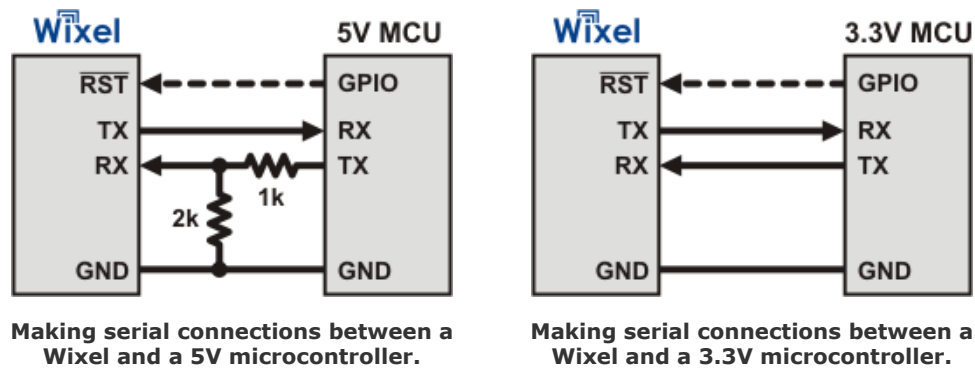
Wixel

5V MCU

$\overline{RST}$

GPIO

TX

RX

RX

TX

1k

2k

GND

GND

Making serial connections between a Wixel and a 5V microcontroller.

Wixel

3.3V MCU

$\overline{RST}$

GPIO

TX

RX

RX

TX

GND

GND

Making serial connections between a Wixel and a 3.3V microcontroller.